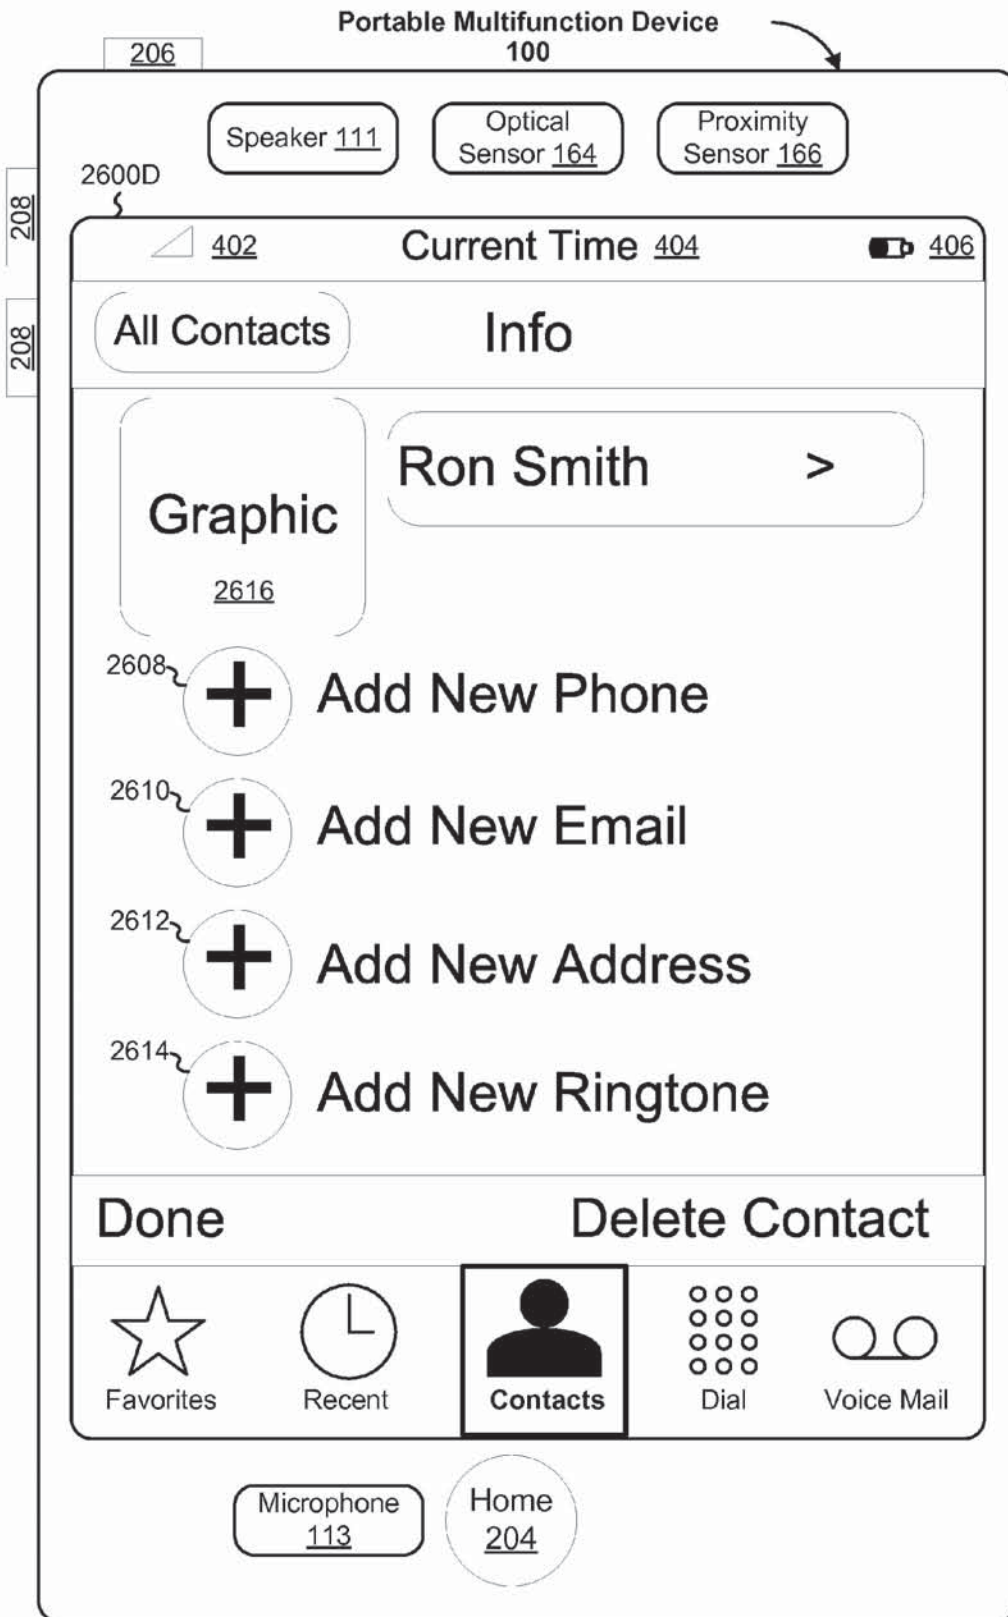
Portable Multifunction Device
100

206

Speaker 111

Optical Sensor 164

Proximity Sensor 166

2600D

208

208

402

Current Time 404

406

All Contacts

Info

Graphic
2616

Ron Smith >

2608

Add New Phone

2610

Add New Email

2612

Add New Address

2614

Add New Ringtone

Done

Delete Contact

Favorites

Recent

Contacts

Dial

Voice Mail

Microphone 113

Home 204